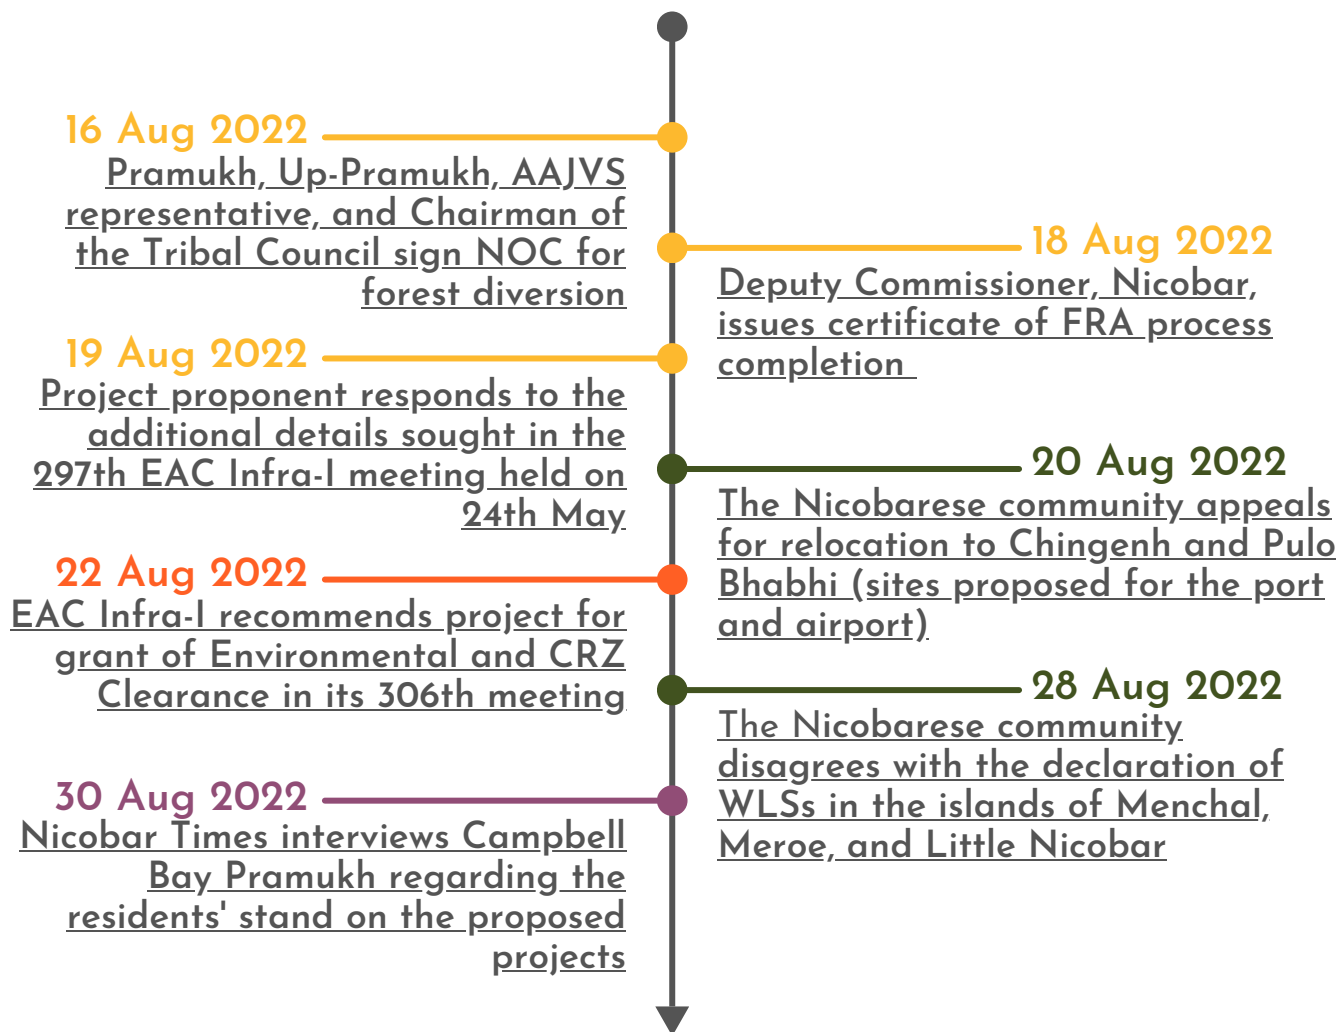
16 Aug 2022
Pramukh, Up-Pramukh, AAJVS representative, and Chairman of the Tribal Council sign NOC for forest diversion

18 Aug 2022
Deputy Commissioner, Nicobar, issues certificate of FRA process completion

19 Aug 2022
Project proponent responds to the additional details sought in the 297th EAC Infra-I meeting held on 24th May

20 Aug 2022
The Nicobarese community appeals for relocation to Chingenh and Pulo Bhabhi (sites proposed for the port and airport)

22 Aug 2022
EAC Infra-I recommends project for grant of Environmental and CRZ Clearance in its 306th meeting

28 Aug 2022
The Nicobarese community disagrees with the declaration of WLSs in the islands of Menchal, Meroe, and Little Nicobar

30 Aug 2022
Nicobar Times interviews Campbell Bay Pramukh regarding the residents' stand on the proposed projects